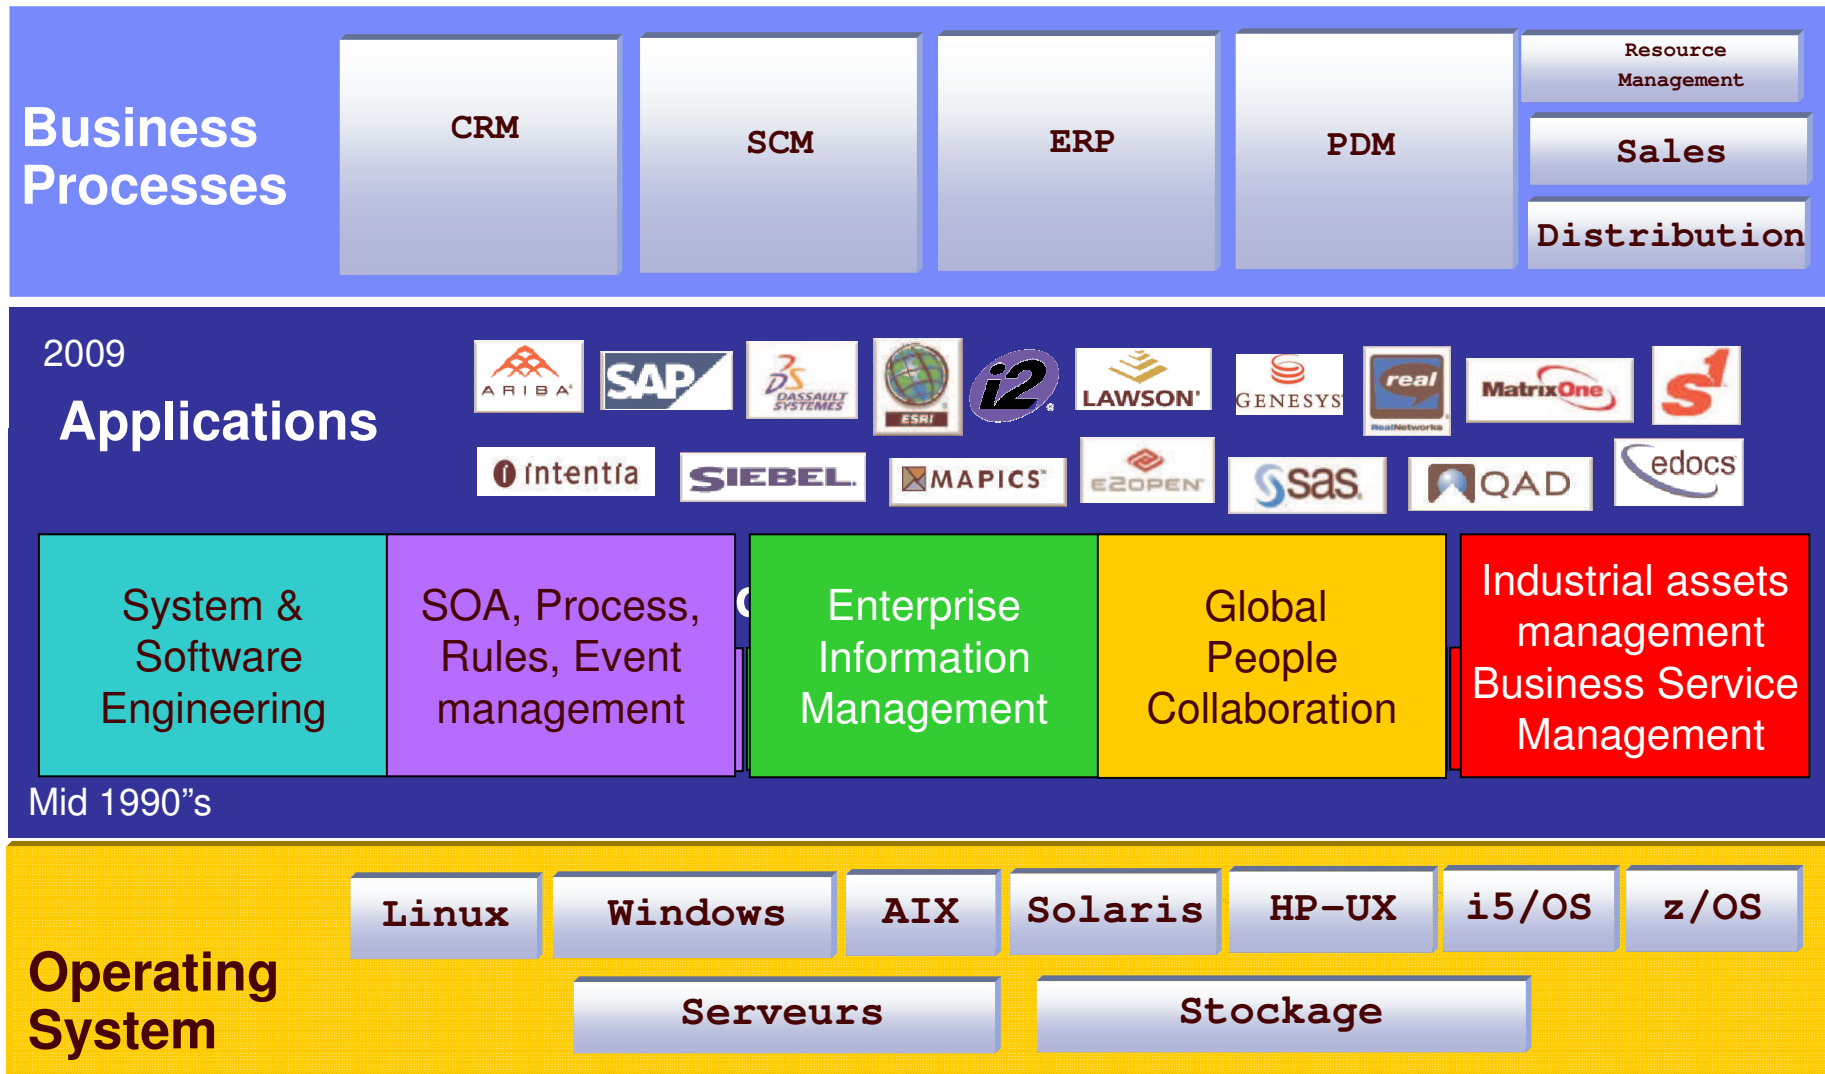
Business Processes

CRM

SCM

ERP

PDM

Resource Management

Sales

Distribution

2009

Applications

ARIBA

SAP

DASSAULT SYSTEMES

ESRI

i2

LAWSON

GENESYS

real

RealNetworks

MatrixOne

Intentia

SIEBEL

MAPICS

E2OPEN

sas

QAD

edocs

System & Software Engineering

SOA, Process, Rules, Event management

Enterprise Information Management

Global People Collaboration

Industrial assets management Business Service Management

Mid 1990"s

Linux

Windows

AIX

Solaris

HP-UX

i5/OS

z/OS

Operating System

Serveurs

Stockage